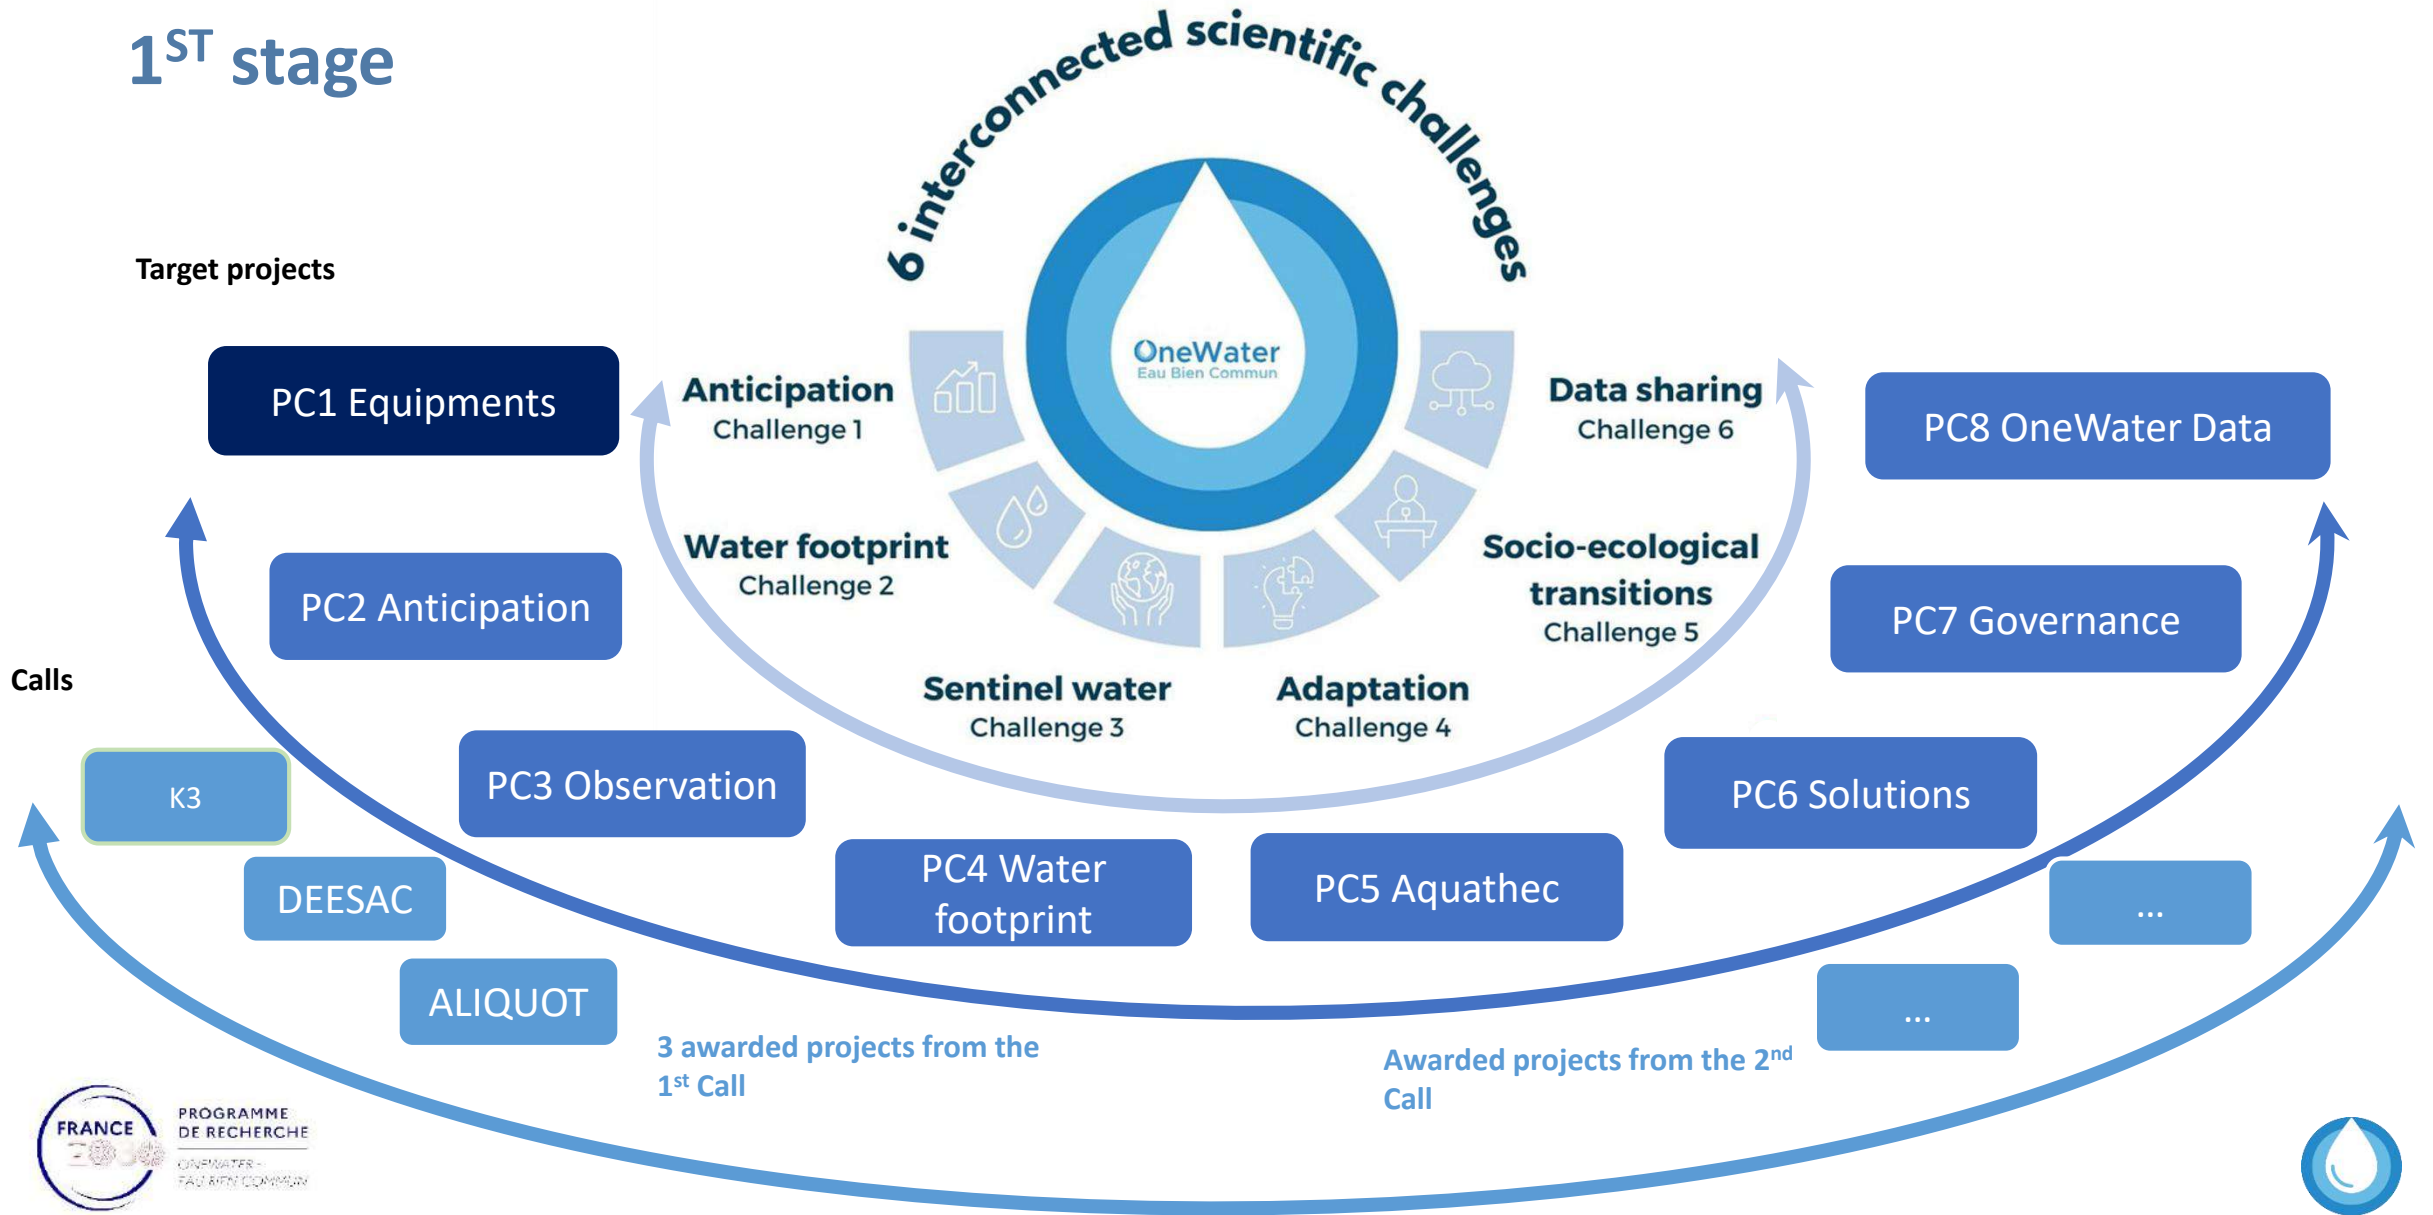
$1^{ST}$ stage

6 interconnected scientific challenges

OneWater
Eau Bien Commun

Target projects

PC1 Equipments

Anticipation
Challenge 1

Data sharing
Challenge 6

PC8 OneWater Data

PC2 Anticipation

Water footprint
Challenge 2

Socio-ecological transitions
Challenge 5

PC7 Governance

Calls

Sentinel water
Challenge 3

Adaptation
Challenge 4

K3

PC3 Observation

PC6 Solutions

DEESAC

PC4 Water footprint

PC5 Aquathec

...

ALIQUOT

...

3 awarded projects from the $1^{st}$ Call

Awarded projects from the $2^{nd}$ Call

FRANCE 2030
PROGRAMME DE RECHERCHE
ONEWATER - EAU BIEN COMMUN